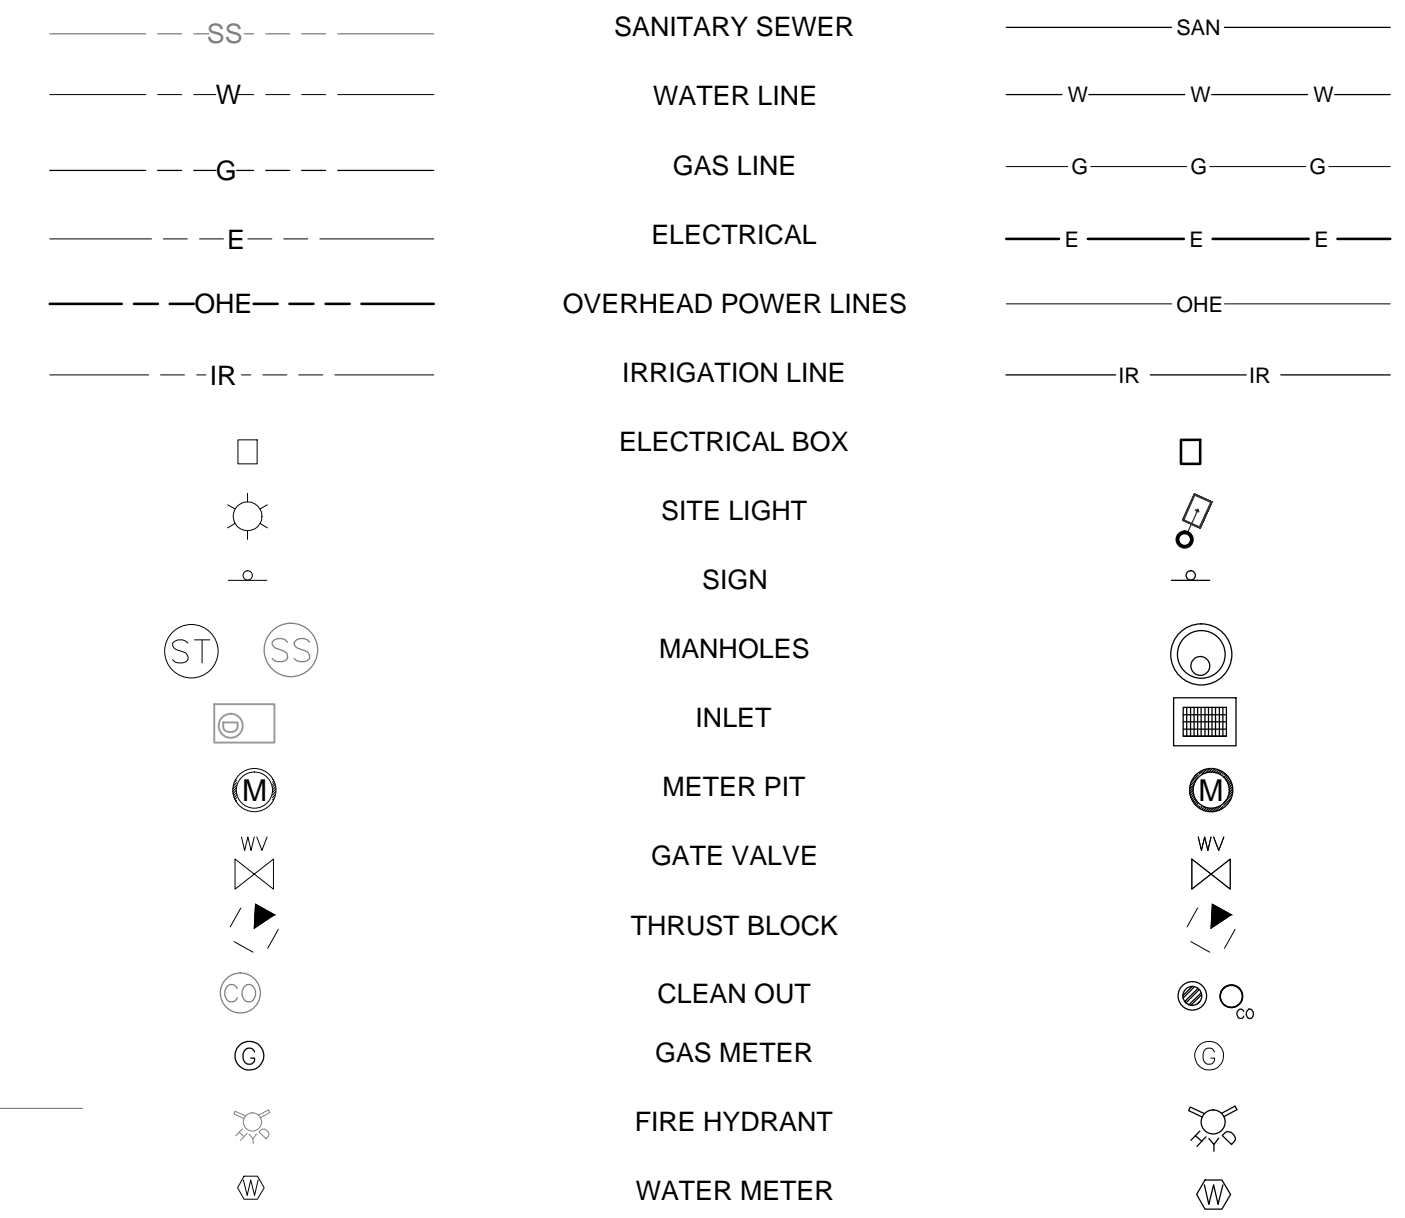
SS SANITARY SEWER SAN
W WATER LINE W W W
G GAS LINE G G G
E ELECTRICAL E E E
OHE OVERHEAD POWER LINES OHE
IR IRRIGATION LINE IR IR
ELECTRICAL BOX
SITE LIGHT
SIGN
ST SS MANHOLES
INLET
M METER PIT M
WV GATE VALVE WV
THRUST BLOCK
CO CLEAN OUT CO
G GAS METER G
HYD FIRE HYDRANT HYD
W WATER METER W